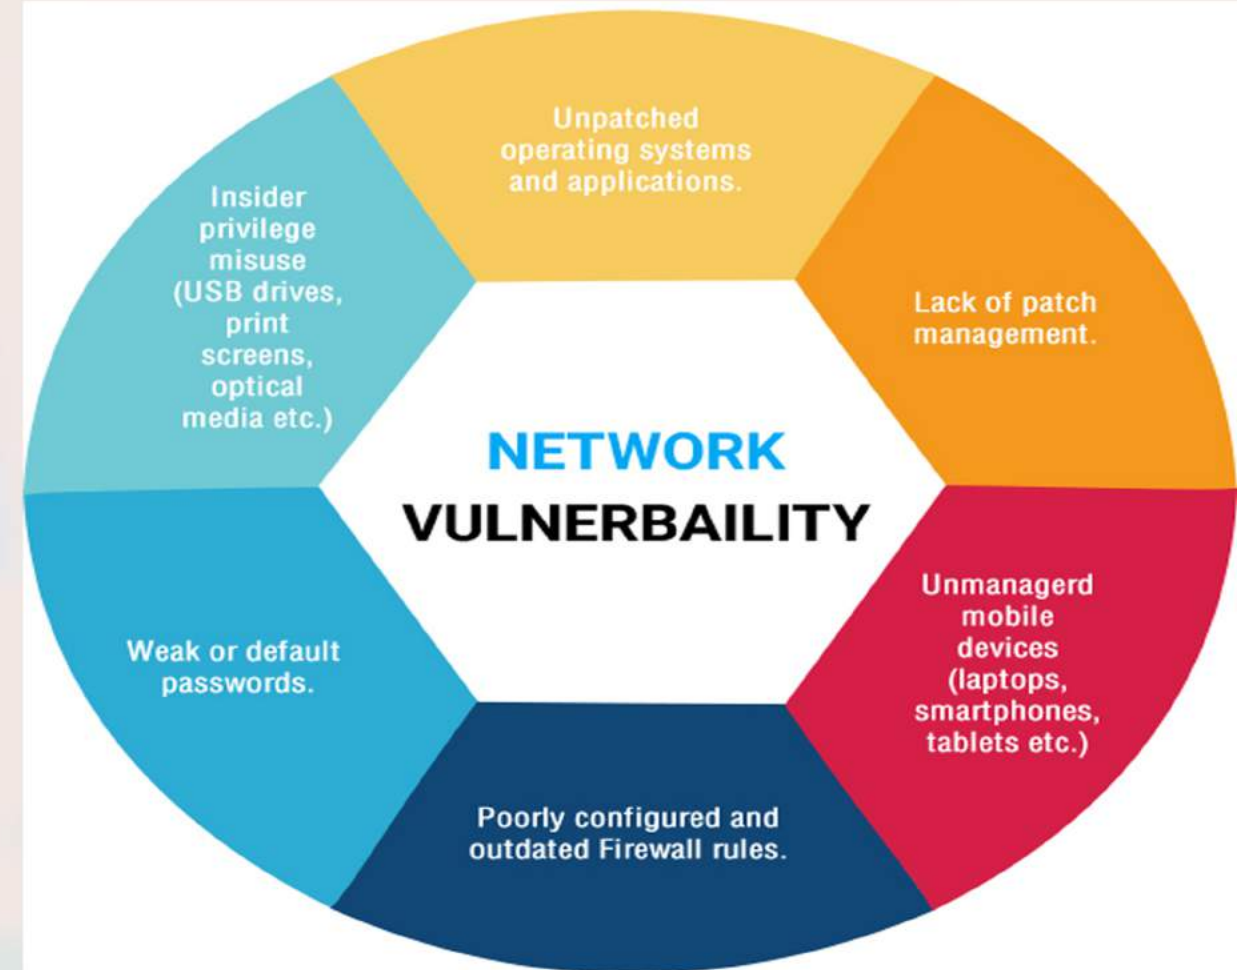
NETWORK
VULNERBAILITY

Unpatched operating systems and applications.

Lack of patch management.

Unmanagerd mobile devices (laptops, smartphones, tablets etc.)

Poorly configured and outdated Firewall rules.

Weak or default passwords.

Insider privilege misuse (USB drives, print screens, optical media etc.)